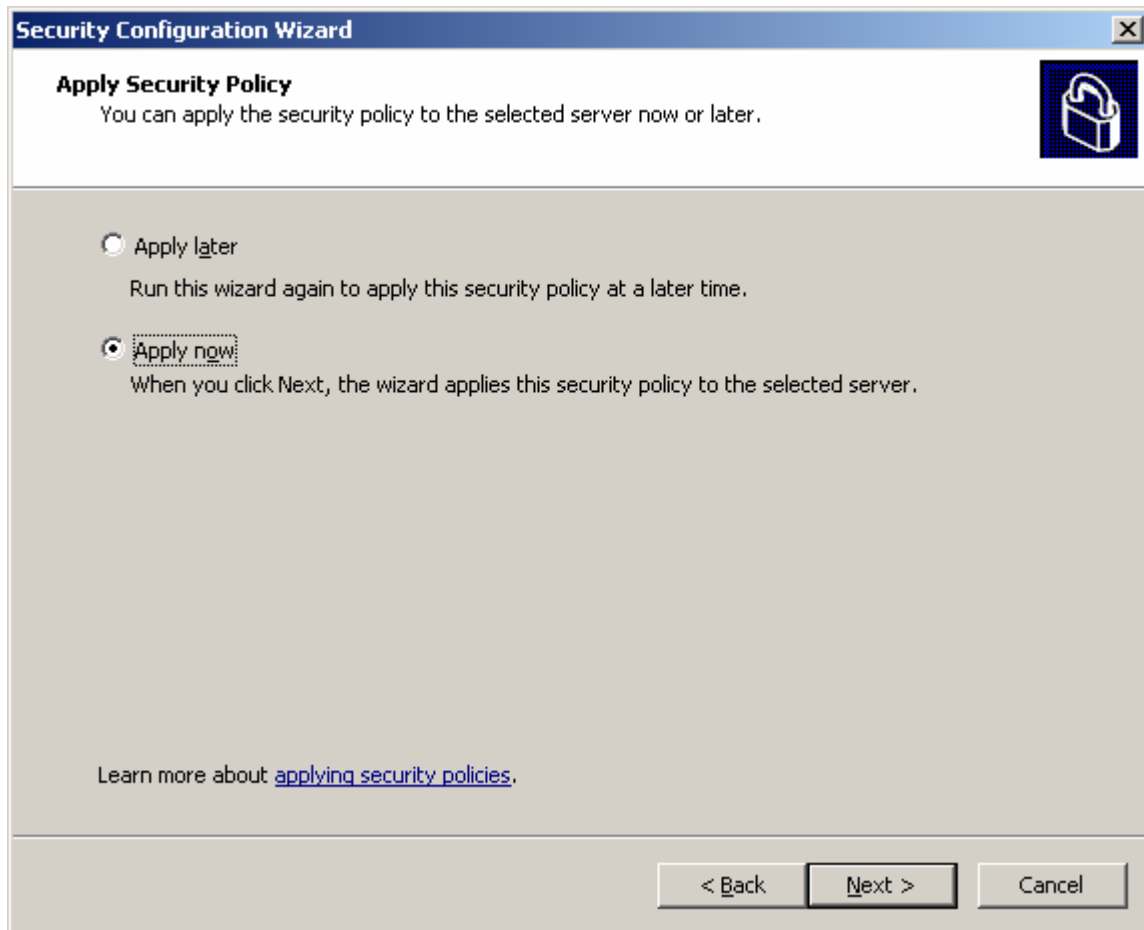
Security Configuration Wizard

Apply Security Policy
You can apply the security policy to the selected server now or later.

Apply later
Run this wizard again to apply this security policy at a later time.

Apply now
When you click Next, the wizard applies this security policy to the selected server.

Learn more about applying security policies.

< Back
Next >
Cancel